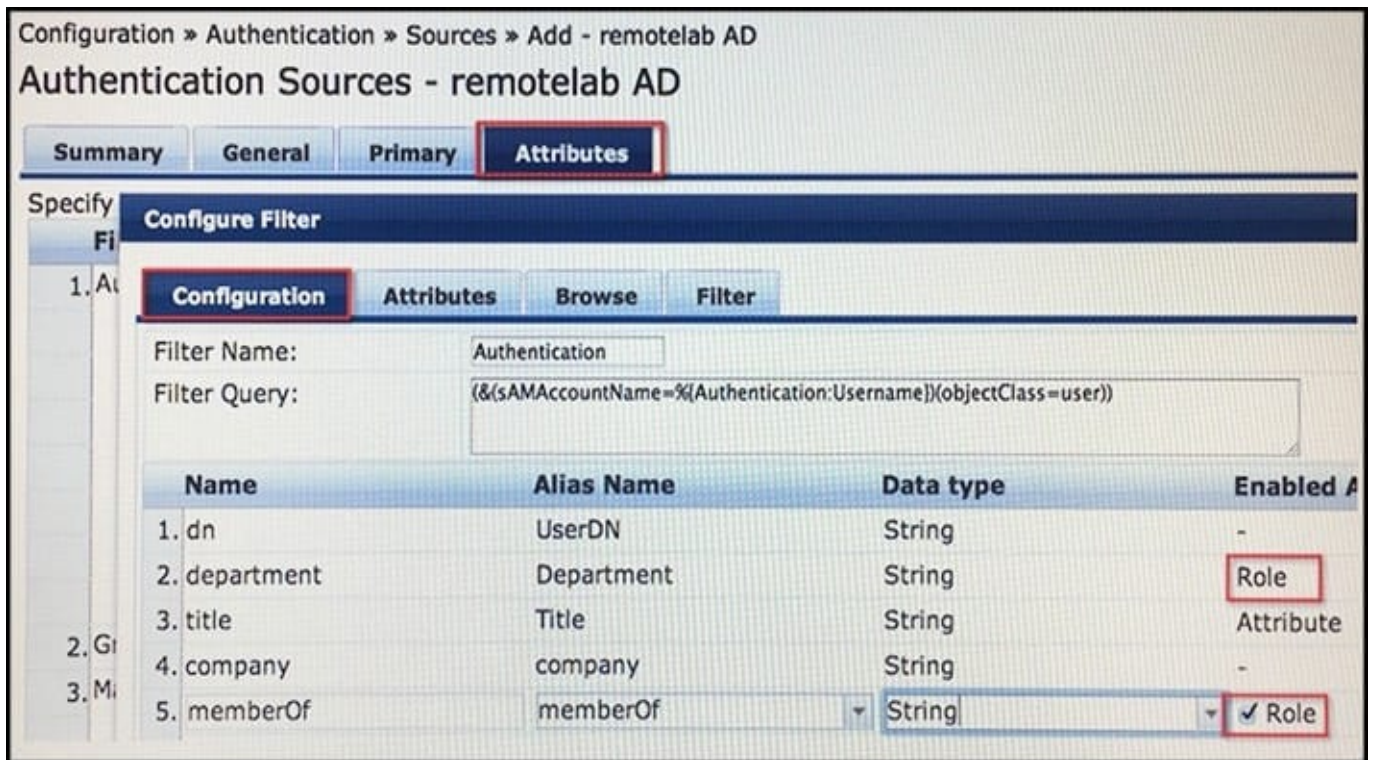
Configuration » Authentication » Sources » Add - remotelab AD
Authentication Sources - remotelab AD

Summary General Primary Attributes

Specify
Fi
1. Au
2. Gı
3. Mı

Configure Filter

Configuration Attributes Browse Filter

Filter Name: Authentication
Filter Query: (&(sAMAccountName=%{Authentication:Username})(objectClass=user))

| | Name | Alias Name | Data type | Enabled A |
|---|---|---|---|---|
| 1. | dn | UserDN | String | - |
| 2. | department | Department | String | Role |
| 3. | title | Title | String | Attribute |
| 4. | company | company | String | - |
| 5. | memberOf | memberOf | String | ✓ Role |